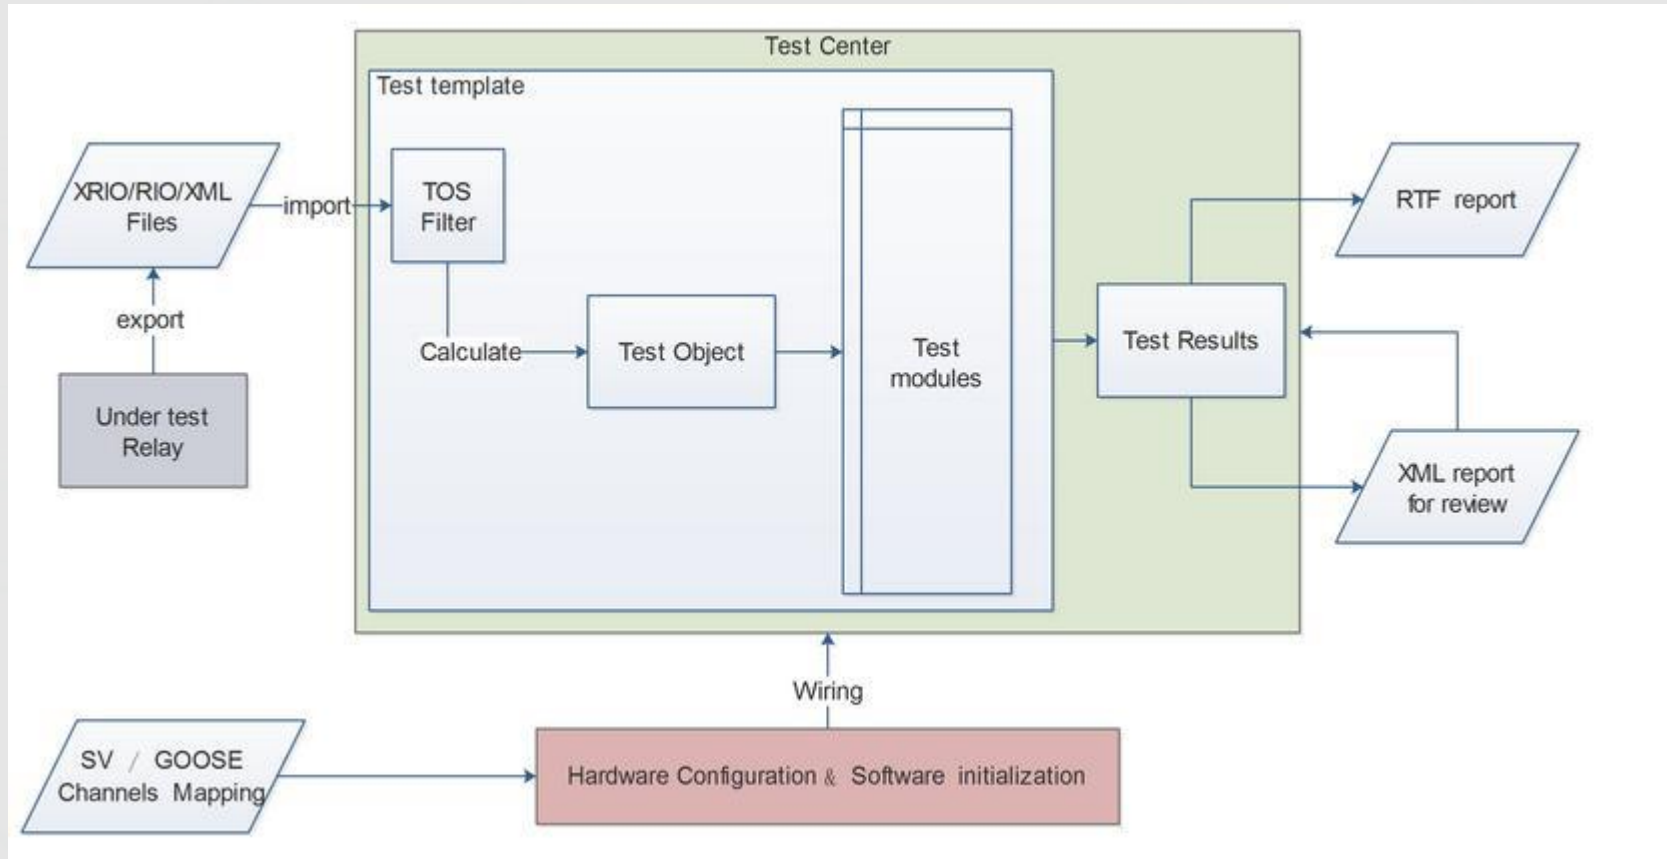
Test Center

Test template

XRIO/RIO/XML Files

import

TOS Filter

export

Calculate

Test Object

Test modules

Test Results

RTF report

XML report for review

Under test Relay

Wiring

SV / GOOSE Channels Mapping

Hardware Configuration & Software initialization